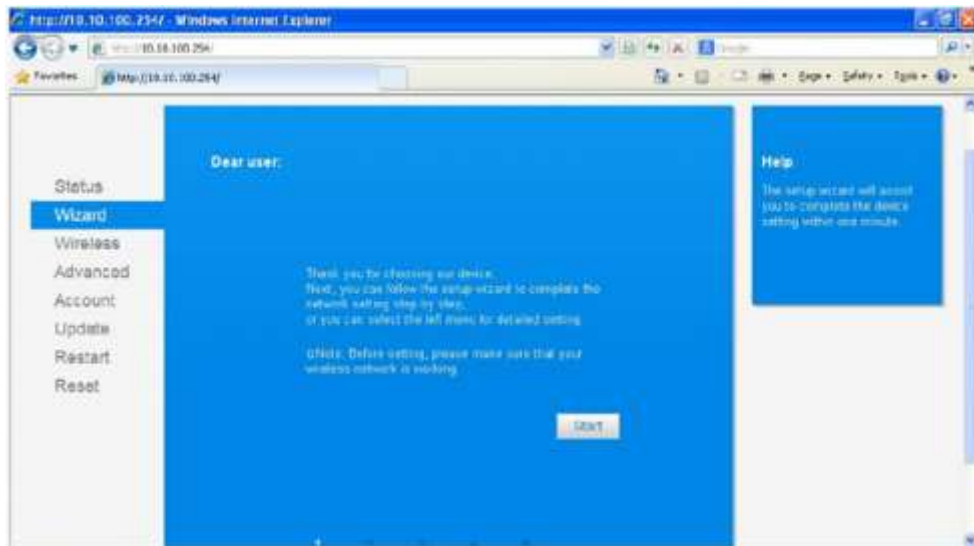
http://10.10.100.254/ - Windows Internet Explorer

http://10.10.100.254/

Favorites

http://10.10.100.254/

Page • Safety • Tools •

Status
Wizard
Wireless
Advanced
Account
Update
Restart
Reset

Dear user:

Thank you for choosing our device.
Next, you can follow the setup wizard to complete the network setting step by step,
or you can select the left menu for detailed setting.

※Note: Before setting, please make sure that your wireless network is working.

Start

Help

The setup wizard will assist you to complete the device setting within one minute.